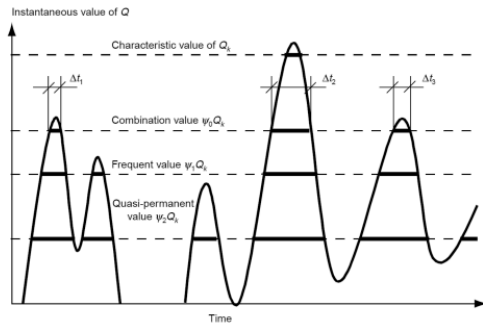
Instantaneous value of $Q$

Characteristic value of $Q_k$

$\Delta t_1$

$\Delta t_2$

$\Delta t_3$

Combination value $\psi_0 Q_k$

Frequent value $\psi_1 Q_k$

Quasi-permanent value $\psi_2 Q_k$

Time